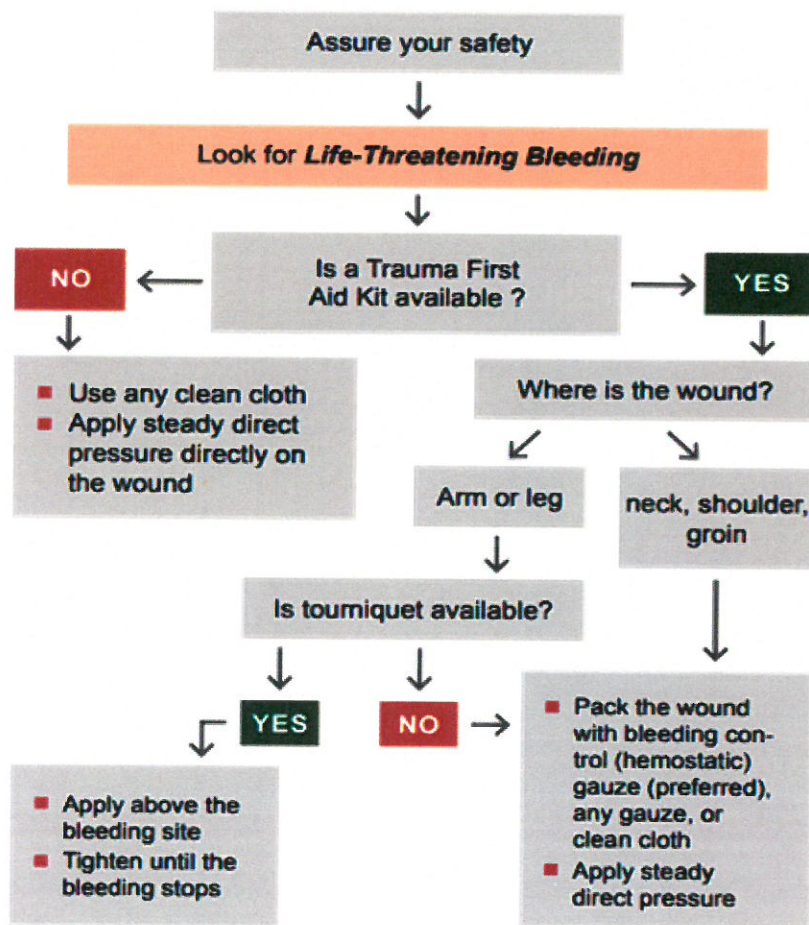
Assure your safety

Look for *Life-Threatening Bleeding*

Is a Trauma First Aid Kit available ?

NO

YES

- Use any clean cloth
- Apply steady direct pressure directly on the wound

Where is the wound?

Arm or leg

neck, shoulder, groin

Is tourniquet available?

YES

NO

- Apply above the bleeding site
- Tighten until the bleeding stops

- Pack the wound with bleeding control (hemostatic) gauze (preferred), any gauze, or clean cloth
- Apply steady direct pressure